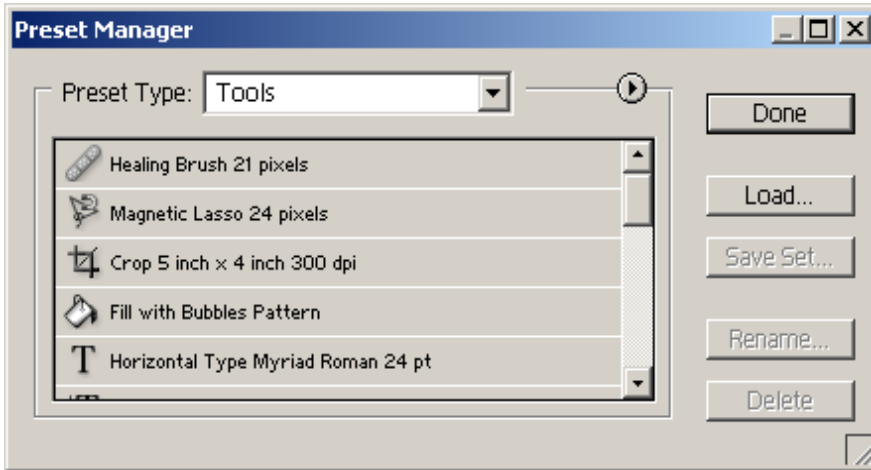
Preset Manager

Preset Type: Tools

Healing Brush 21 pixels

Magnetic Lasso 24 pixels

Crop 5 inch x 4 inch 300 dpi

Fill with Bubbles Pattern

Horizontal Type Myriad Roman 24 pt

Done

Load...

Save Set...

Rename...

Delete